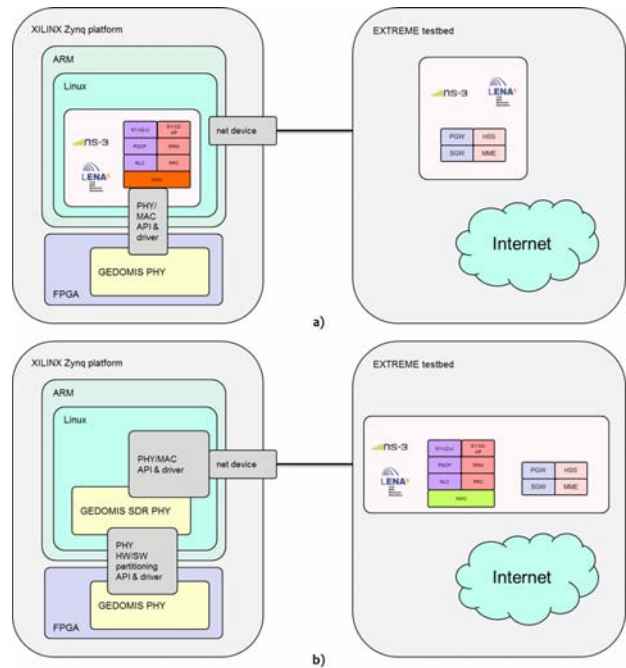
XILINX Zynq platform

ARM

Linux

ns-3

LENA

S1-U/GTP-U

S1-C/X2-AP

PDCP

RRC

RLC

RRM

MAC

PHY/ MAC API & driver

net device

GEDOMIS PHY

FPGA

EXTREME testbed

ns-3

LENA

PGW

HSS

SGW

MME

Internet

a)

XILINX Zynq platform

ARM

Linux

PHY/MAC API & driver

net device

GEDOMIS SDR PHY

PHY HW/SW partitioning API & driver

GEDOMIS PHY

FPGA

EXTREME testbed

ns-3

LENA

S1-U/GTP-U

S1-C/X2-AP

PDCP

RRC

RLC

RRM

MAC

PGW

HSS

SGW

MME

Internet

b)